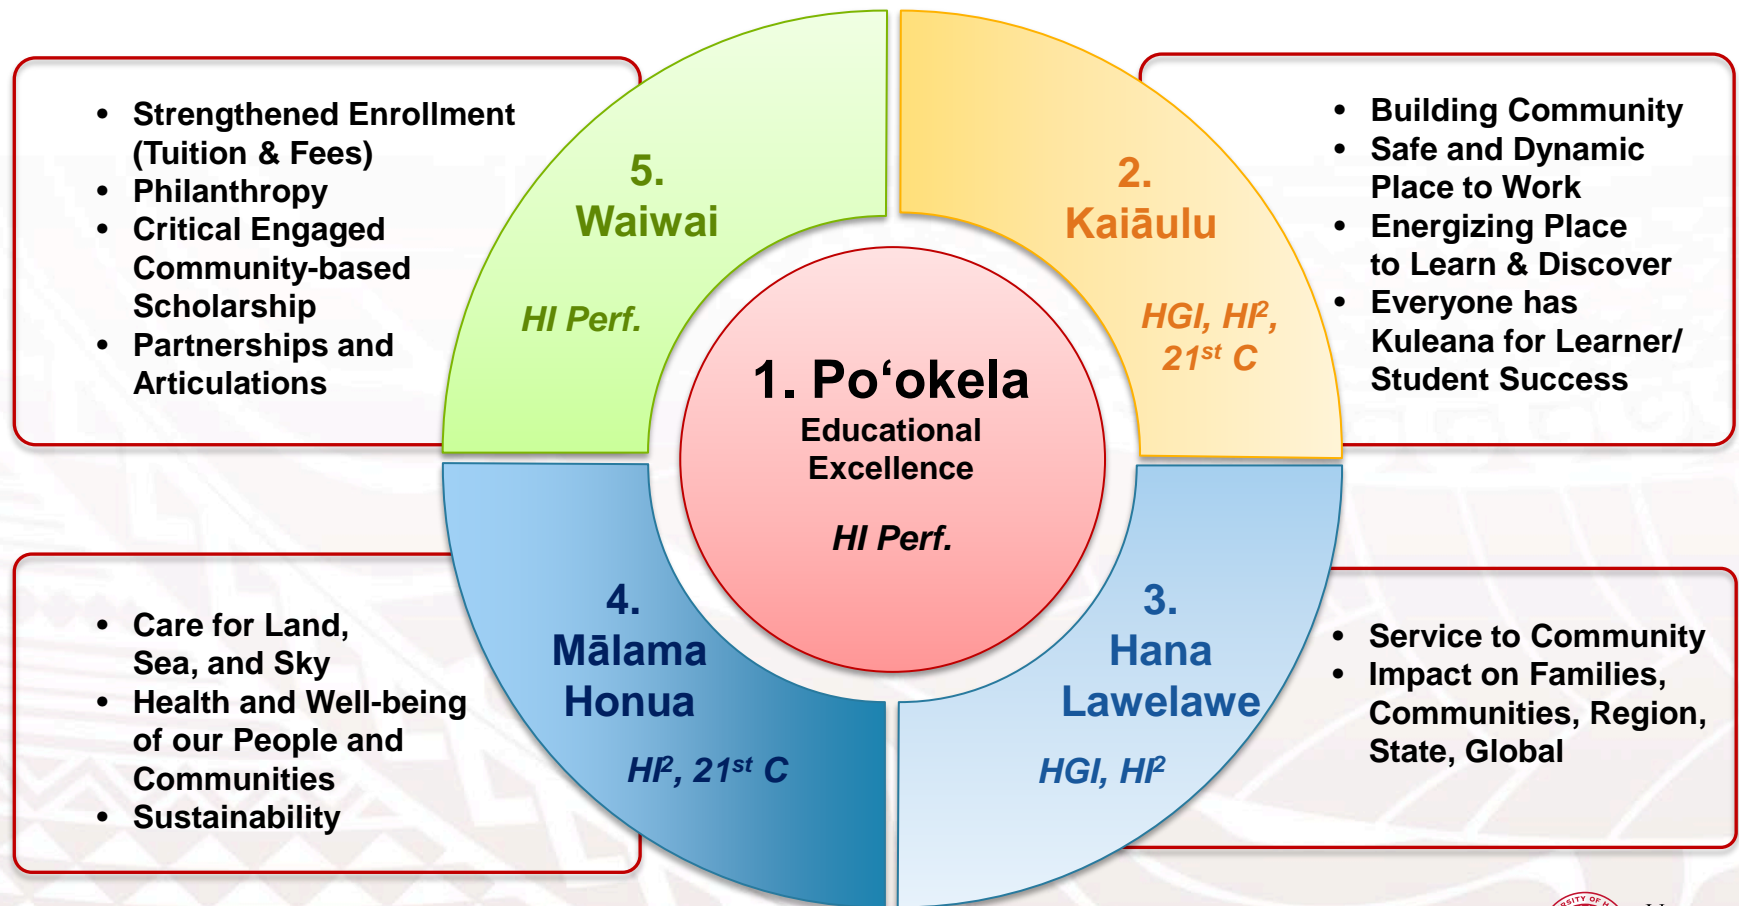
- Strengthened Enrollment (Tuition & Fees)
- Philanthropy
- Critical Engaged Community-based Scholarship
- Partnerships and Articulations

5. Waiwai

HI Perf.

2. Kaiāulu

HGI, HI$^2$, 21$^{st}$ C

- Building Community
- Safe and Dynamic Place to Work
- Energizing Place to Learn & Discover
- Everyone has Kuleana for Learner/ Student Success

1. Poʻokela
Educational Excellence

HI Perf.

- Care for Land, Sea, and Sky
- Health and Well-being of our People and Communities
- Sustainability

4. Mālama Honua

HI$^2$, 21$^{st}$ C

3. Hana Lawelawe

HGI, HI$^2$

- Service to Community
- Impact on Families, Communities, Region, State, Global